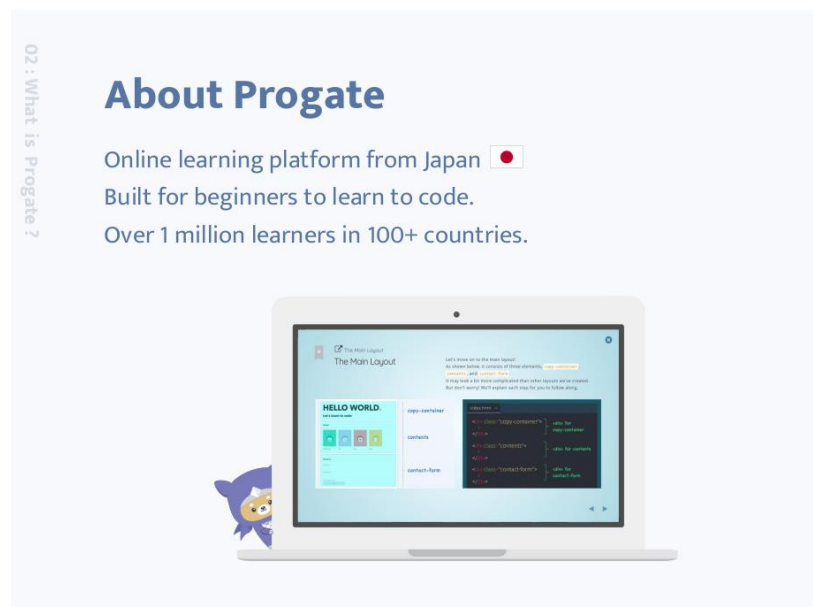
02 : What is Progate ?

About Progate

Online learning platform from Japan
Built for beginners to learn to code.
Over 1 million learners in 100+ countries.

The Main Layout
The Main Layout

Let's move on to the main layout!
As shown below, it consists of three elements, copy-container, contents, and contact-form.
It may look a bit more complicated than other layouts we've created.
But don't worry! We'll explain each step for you to follow along.

HELLO WORLD.

copy-container

contents

contact-form

index.html

<div class="copy-container">
</div>
<div class="contents">
</div>
<div class="contact-form">
</div>

<div> for copy-container

<div> for contents

<div> for contact-form